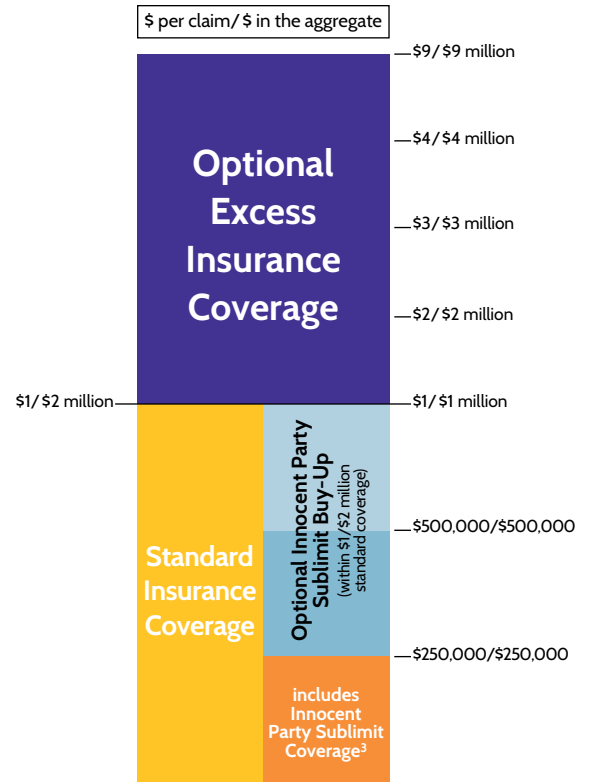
$ per claim/ $ in the aggregate

$9/ $9 million

$4/ $4 million

$3/ $3 million

$2/ $2 million

$1/ $1 million

$500,000/$500,000

$250,000/$250,000

Optional Excess Insurance Coverage

$1/ $2 million

Standard Insurance Coverage

Optional Innocent Party Sublimit Buy-Up (within $1/$2 million standard coverage)

includes Innocent Party Sublimit Coverage$^3$